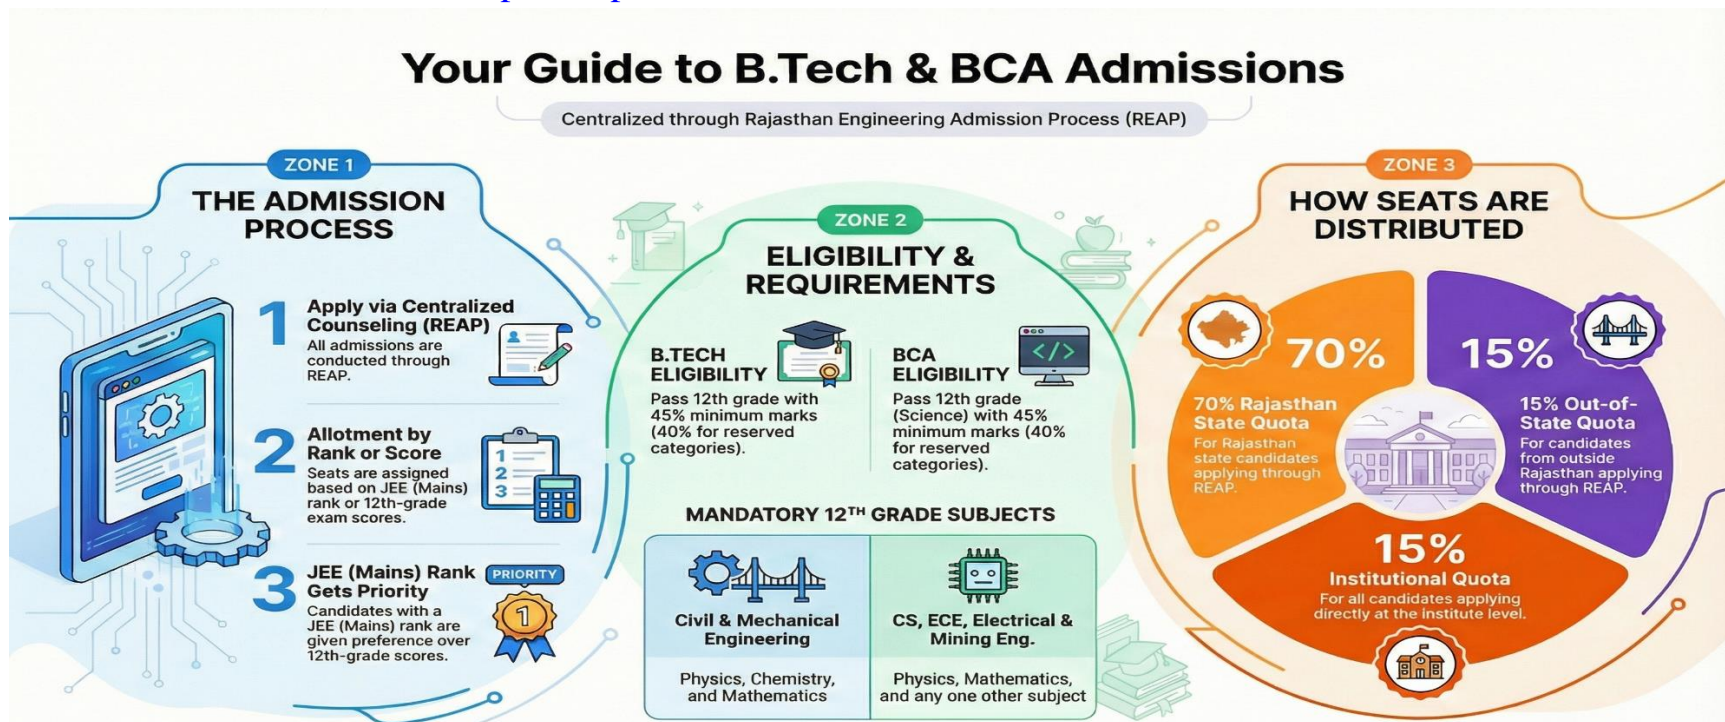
Your Guide to B.Tech & BCA Admissions

Centralized through Rajasthan Engineering Admission Process (REAP)

ZONE 1
THE ADMISSION PROCESS

1 Apply via Centralized Counseling (REAP)
All admissions are conducted through REAP.

2 Allotment by Rank or Score
Seats are assigned based on JEE (Mains) rank or 12th-grade exam scores.

3 JEE (Mains) Rank Gets Priority
PRIORITY
Candidates with a JEE (Mains) rank are given preference over 12th-grade scores.

ZONE 2
ELIGIBILITY & REQUIREMENTS

B.TECH ELIGIBILITY
Pass 12th grade with 45% minimum marks (40% for reserved categories).

BCA ELIGIBILITY
Pass 12th grade (Science) with 45% minimum marks (40% for reserved categories).

MANDATORY 12TH GRADE SUBJECTS

| Civil & Mechanical Engineering | CS, ECE, Electrical & Mining Eng. |
|---|---|
| Physics, Chemistry, and Mathematics | Physics, Mathematics, and any one other subject |

ZONE 3
HOW SEATS ARE DISTRIBUTED

70%
70% Rajasthan State Quota
For Rajasthan state candidates applying through REAP.

15%
15% Out-of-State Quota
For candidates from outside Rajasthan applying through REAP.

15%
Institutional Quota
For all candidates applying directly at the institute level.